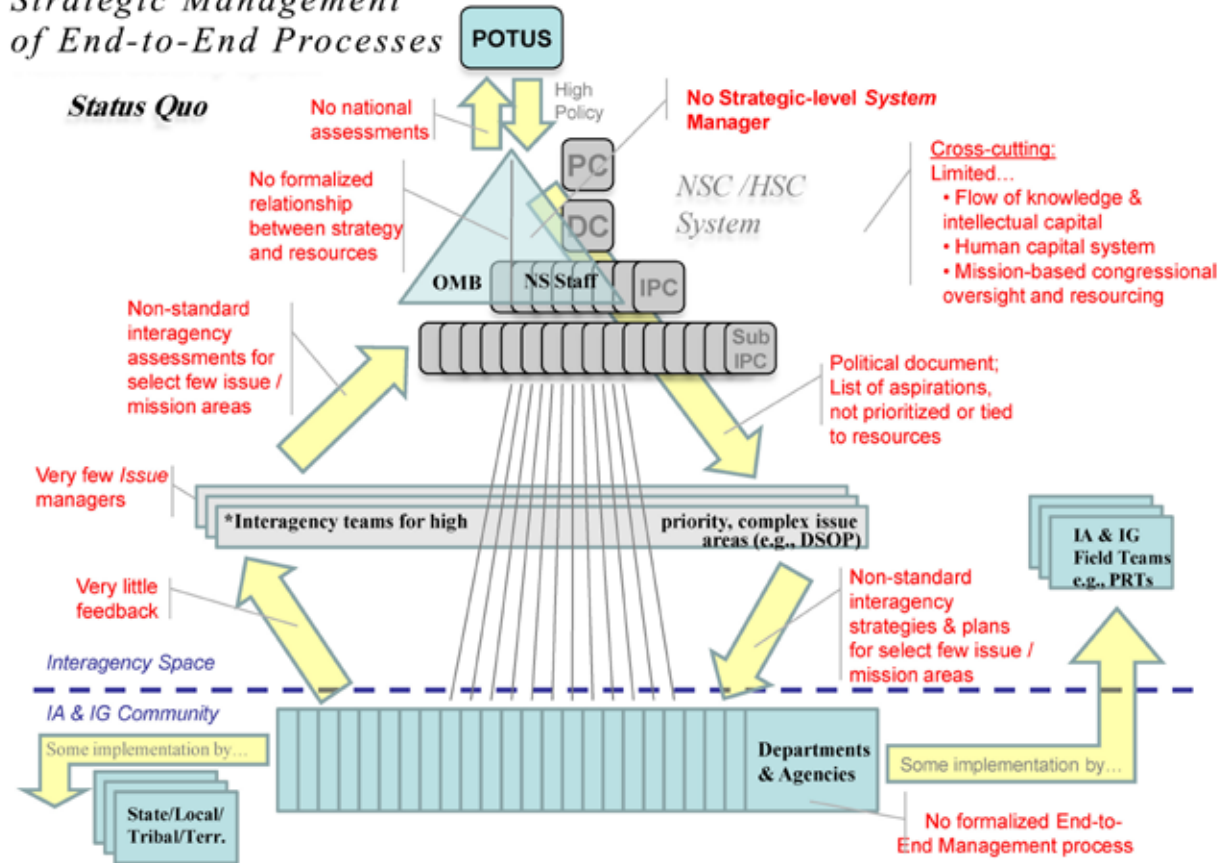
Strategic Management of End-to-End Processes

POTUS

Status Quo

No national assessments

High Policy

No Strategic-level *System* Manager

No formalized relationship between strategy and resources

PC

NSC /HSC System

DC

Cross-cutting:
Limited…
• Flow of knowledge & intellectual capital
• Human capital system
• Mission-based congressional oversight and resourcing

OMB

NS Staff

IPC

Non-standard interagency assessments for select few issue / mission areas

Sub IPC

Political document; List of aspirations, not prioritized or tied to resources

Very few *Issue* managers

*Interagency teams for high priority, complex issue areas (e.g., DSOP)

IA & IG Field Teams e.g., PRTs

Very little feedback

Non-standard interagency strategies & plans for select few issue / mission areas

Interagency Space

IA & IG Community

Some implementation by…

Departments & Agencies

Some implementation by…

State/Local/ Tribal/Terr.

No formalized End-to-End Management process